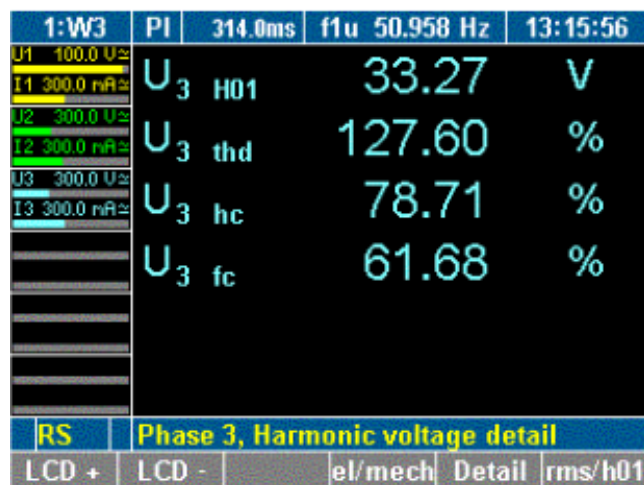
1:W3 | PI | 314.0ms | f1u 50.958 Hz | 13:15:56

U1 100.0 V≃
I1 300.0 mA≃
U2 300.0 V≃
I2 300.0 mA≃
U3 300.0 V≃
I3 300.0 mA≃

$U_3$ H01 33.27 V
$U_3$ thd 127.60 %
$U_3$ hc 78.71 %
$U_3$ fc 61.68 %

RS | Phase 3, Harmonic voltage detail

LCD + | LCD - | el/mech | Detail | rms/h01